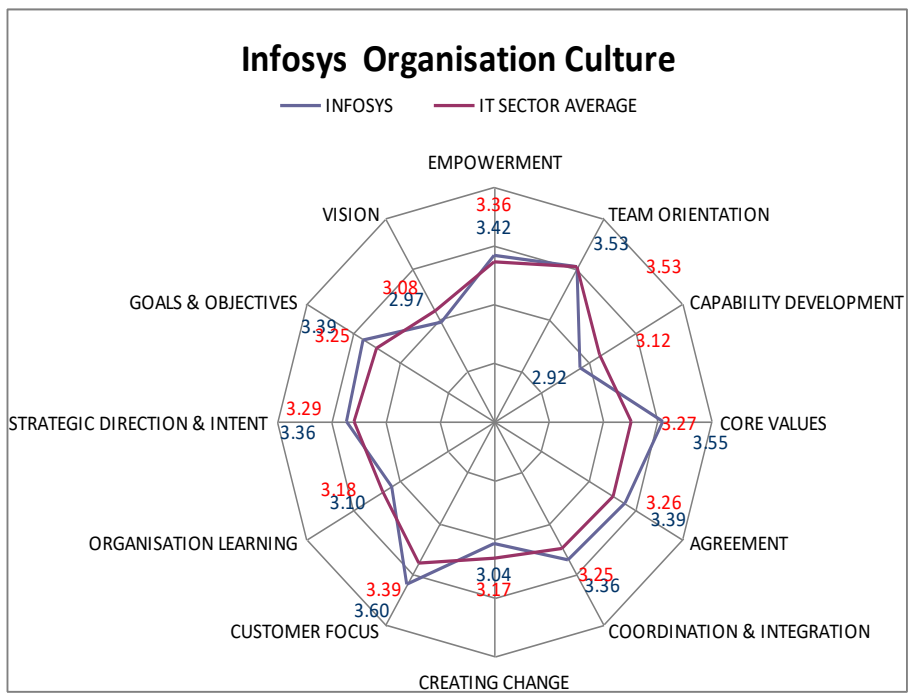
Infosys Organisation Culture

INFOSYS
IT SECTOR AVERAGE

EMPOWERMENT
3.36
3.42
TEAM ORIENTATION
3.53
3.53
CAPABILITY DEVELOPMENT
3.12
2.92
CORE VALUES
3.27
3.55
AGREEMENT
3.26
3.39
COORDINATION & INTEGRATION
3.25
3.36
CREATING CHANGE
3.04
3.17
CUSTOMER FOCUS
3.39
3.60
ORGANISATION LEARNING
3.18
3.10
STRATEGIC DIRECTION & INTENT
3.29
3.36
GOALS & OBJECTIVES
3.39
3.25
VISION
3.08
2.97